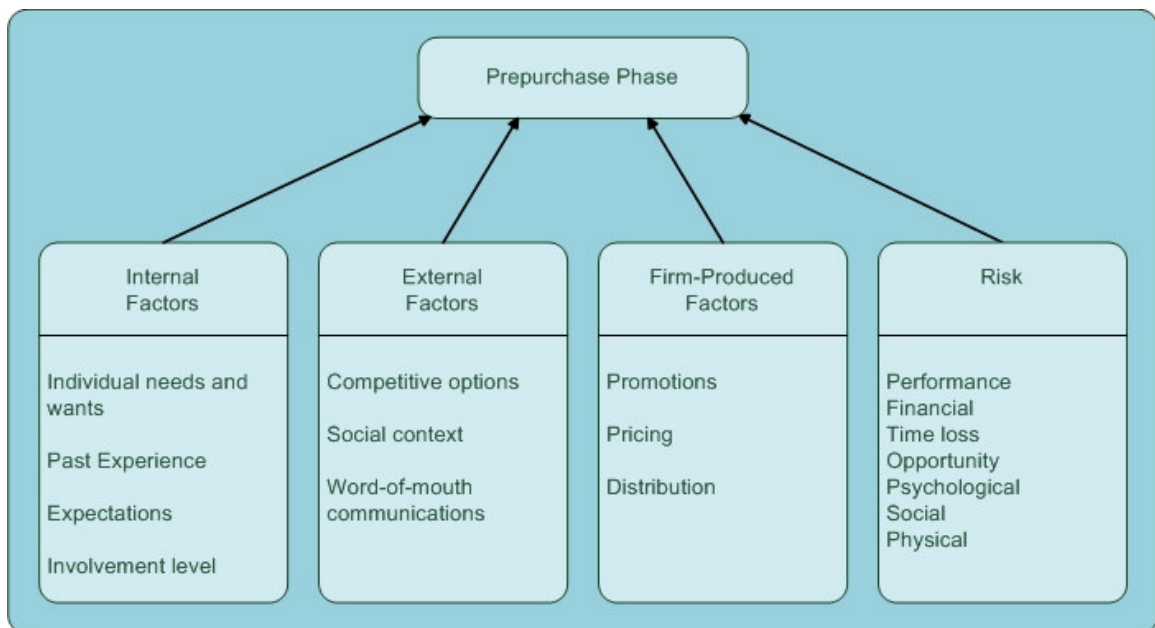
Prepurchase Phase

Internal Factors

Individual needs and wants

Past Experience

Expectations

Involvement level

External Factors

Competitive options

Social context

Word-of-mouth communications

Firm-Produced Factors

Promotions

Pricing

Distribution

Risk

Performance
Financial
Time loss
Opportunity
Psychological
Social
Physical